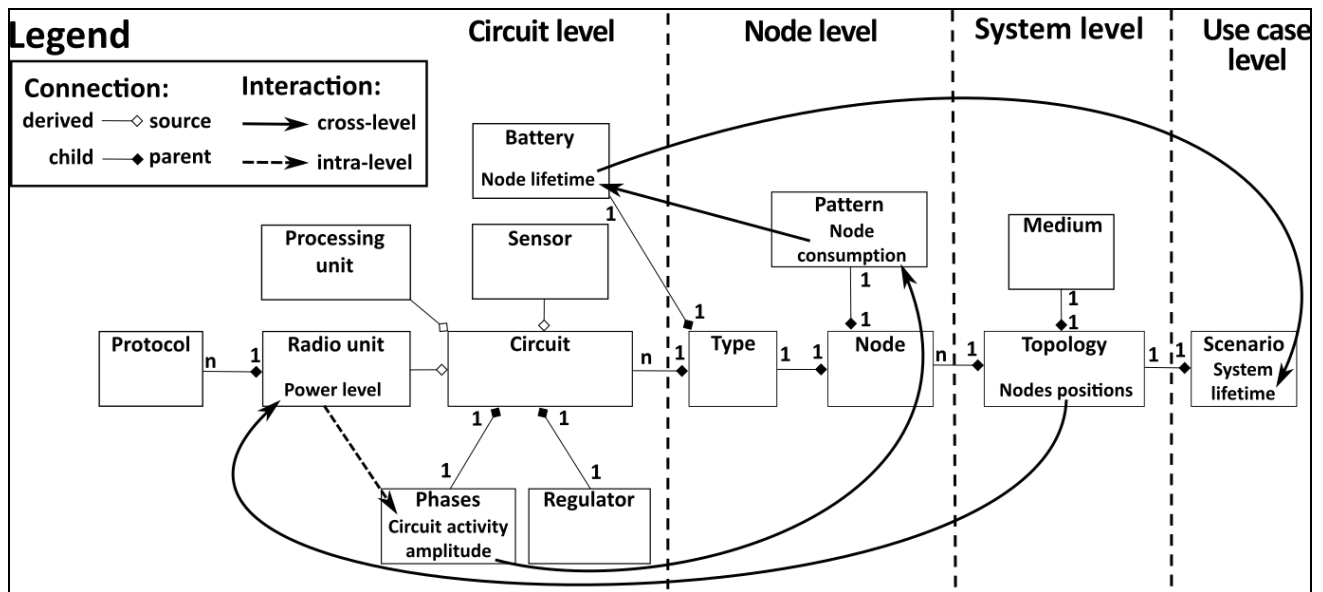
Legend

Connection:
derived — source
child — parent

Interaction:
cross-level
intra-level

Circuit level

Node level

System level

Use case level

Battery
Node lifetime

1

Pattern
Node consumption

1

Processing unit

Sensor

Medium

1

1

1

1

Protocol

n

1

Radio unit
Power level

Circuit

n

1

Type

1

1

Node

n

1

Topology
Nodes positions

1

1

Scenario
System lifetime

1

1

1

1

Phases
Circuit activity amplitude

Regulator